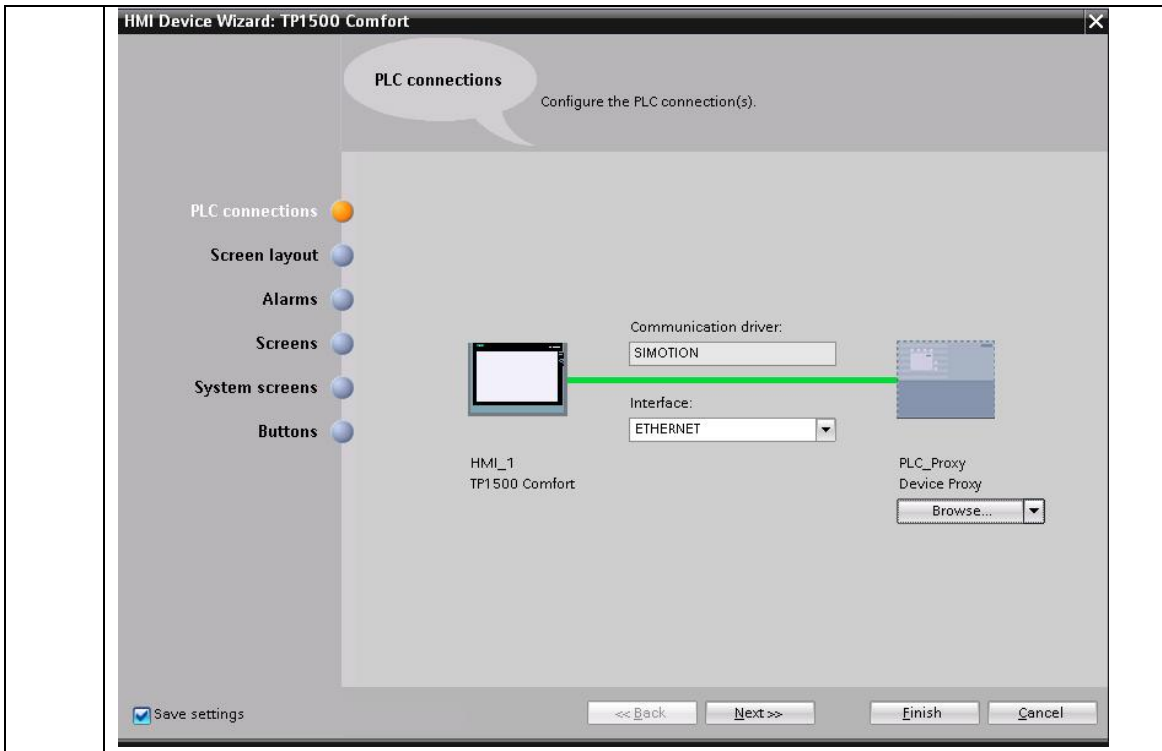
HMI Device Wizard: TP1500 Comfort

PLC connections

Configure the PLC connection(s).

PLC connections

Screen layout

Alarms

Screens

System screens

Buttons

Communication driver:

SIMOTION

Interface:

ETHERNET

HMI_1
TP1500 Comfort

PLC_Proxy
Device Proxy

Browse...

Save settings

<< Back

Next >>

Finish

Cancel